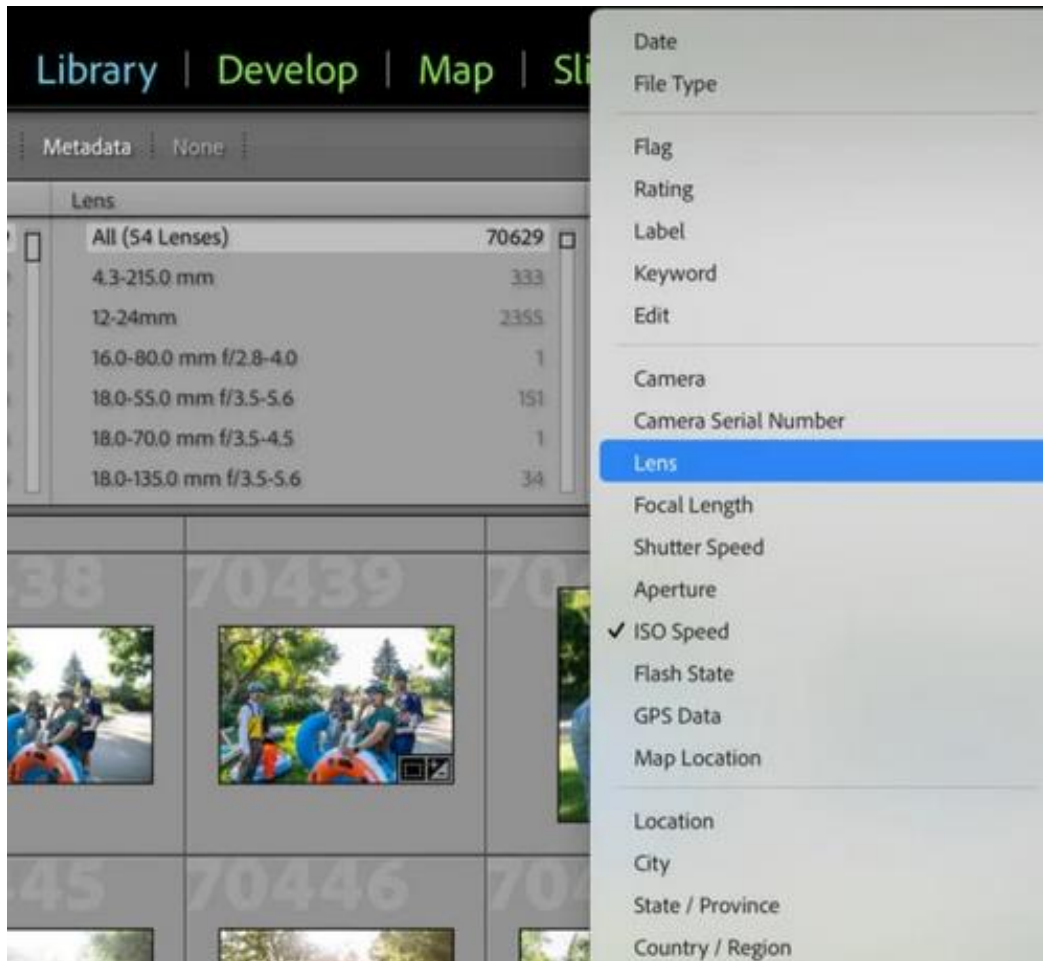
Library | Develop | Map | Sl

Metadata None

Lens

| All (54 Lenses) | 70629 |
|---|---|
| 4.3-215.0 mm | 333 |
| 12-24mm | 2355 |
| 16.0-80.0 mm f/2.8-4.0 | 1 |
| 18.0-55.0 mm f/3.5-5.6 | 151 |
| 18.0-70.0 mm f/3.5-4.5 | 1 |
| 18.0-135.0 mm f/3.5-5.6 | 34 |

38 70439 70

45 70446 70

Date
File Type

Flag
Rating
Label
Keyword
Edit

Camera
Camera Serial Number
Lens
Focal Length
Shutter Speed
Aperture
✓ ISO Speed
Flash State
GPS Data
Map Location

Location
City
State / Province
Country / Region